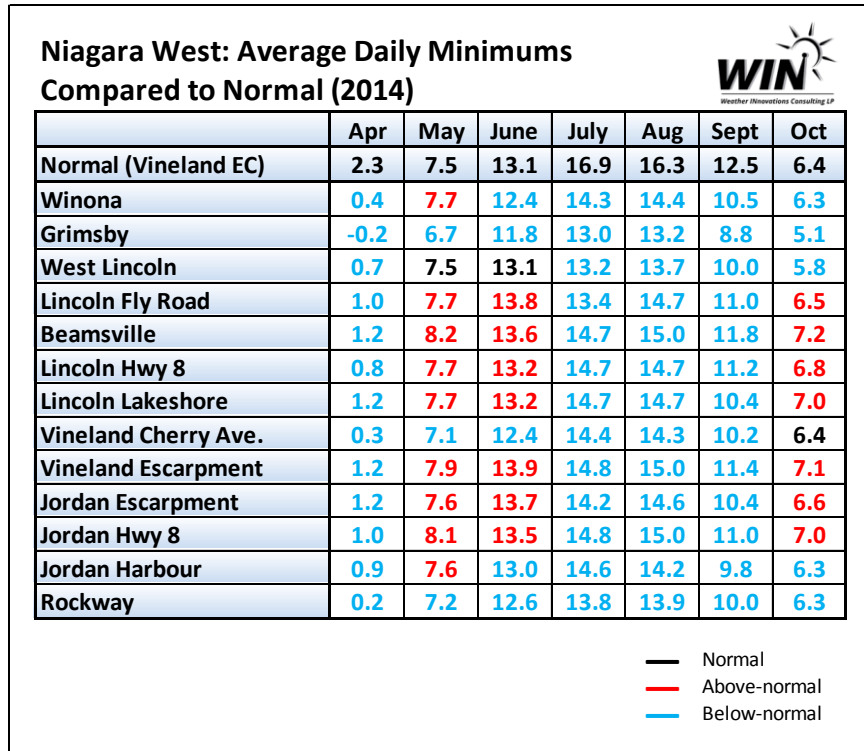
Niagara West: Average Daily Minimums Compared to Normal (2014)

WIN
Weather INnovations Consulting LP

| | Apr | May | June | July | Aug | Sept | Oct |
|---|---|---|---|---|---|---|---|
| Normal (Vineland EC) | 2.3 | 7.5 | 13.1 | 16.9 | 16.3 | 12.5 | 6.4 |
| Winona | 0.4 | 7.7 | 12.4 | 14.3 | 14.4 | 10.5 | 6.3 |
| Grimsby | -0.2 | 6.7 | 11.8 | 13.0 | 13.2 | 8.8 | 5.1 |
| West Lincoln | 0.7 | 7.5 | 13.1 | 13.2 | 13.7 | 10.0 | 5.8 |
| Lincoln Fly Road | 1.0 | 7.7 | 13.8 | 13.4 | 14.7 | 11.0 | 6.5 |
| Beamsville | 1.2 | 8.2 | 13.6 | 14.7 | 15.0 | 11.8 | 7.2 |
| Lincoln Hwy 8 | 0.8 | 7.7 | 13.2 | 14.7 | 14.7 | 11.2 | 6.8 |
| Lincoln Lakeshore | 1.2 | 7.7 | 13.2 | 14.7 | 14.7 | 10.4 | 7.0 |
| Vineland Cherry Ave. | 0.3 | 7.1 | 12.4 | 14.4 | 14.3 | 10.2 | 6.4 |
| Vineland Escarpment | 1.2 | 7.9 | 13.9 | 14.8 | 15.0 | 11.4 | 7.1 |
| Jordan Escarpment | 1.2 | 7.6 | 13.7 | 14.2 | 14.6 | 10.4 | 6.6 |
| Jordan Hwy 8 | 1.0 | 8.1 | 13.5 | 14.8 | 15.0 | 11.0 | 7.0 |
| Jordan Harbour | 0.9 | 7.6 | 13.0 | 14.6 | 14.2 | 9.8 | 6.3 |
| Rockway | 0.2 | 7.2 | 12.6 | 13.8 | 13.9 | 10.0 | 6.3 |

Normal
Above-normal
Below-normal